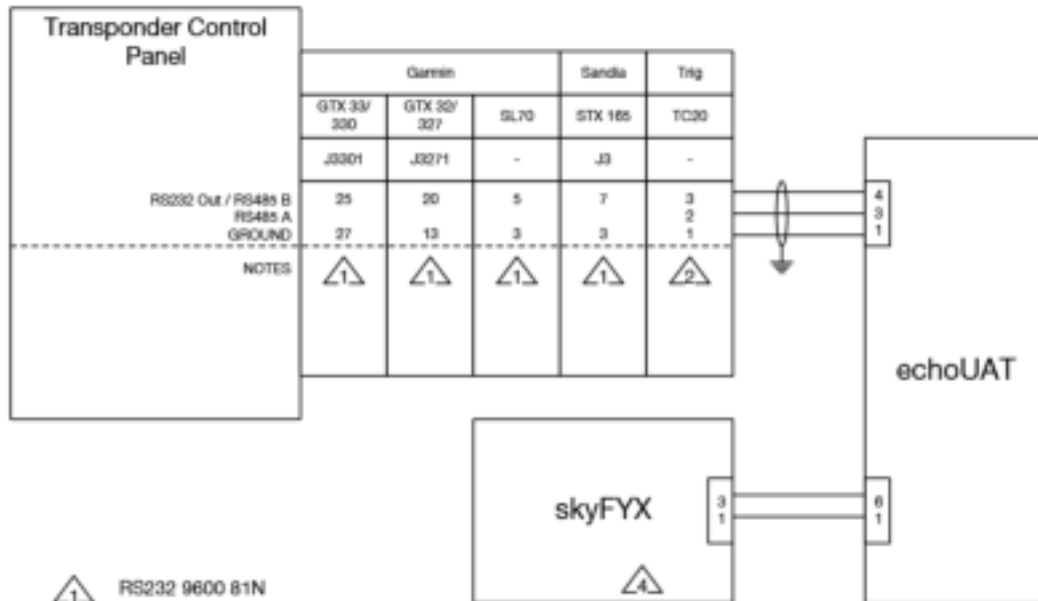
Transponder Control Panel

| | Garmin | | | Sandia | Trig |
|---|---|---|---|---|---|
| | GTX 33/330 | GTX 32/327 | SL70 | STX 165 | TC20 |
| | J3301 | J3271 | - | J3 | - |
| RS232 Out / RS485 B | 25 | 20 | 5 | 7 | 3 |
| RS485 A | | | | | 2 |
| GROUND | 27 | 13 | 3 | 3 | 1 |
| NOTES | 1 | 1 | 1 | 1 | 2 |

4
3
1

echoUAT

skyFYX

3
1

6
1

4

1 RS232 9600 81N